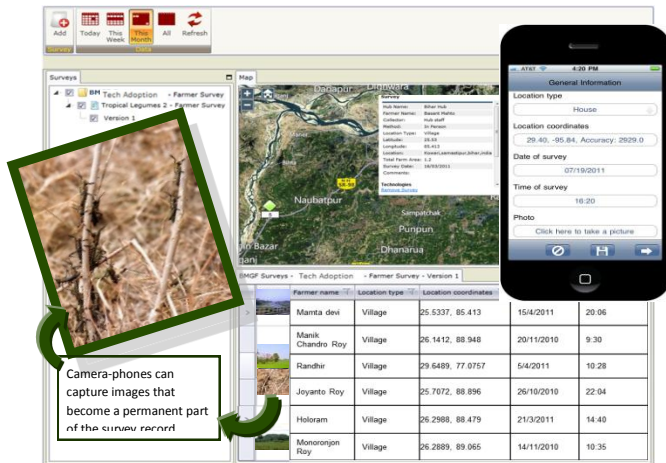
Add
Today
This Week
This Month
All
Refresh
Survey
Data

Surveys
BM Tech Adoption - Farmer Survey
Tropical Legumes 2 - Farmer Survey
Version 1

Map
Digwara
Dadapur
Hub Name: Bihar Hub
Farmer Name: Basant Mahto
Collector: Hub staff
Method: In Person
Location Type: Village
Latitude: 25.53
Longitude: 85.413
Location: Kowari,Lakhisarai,Bihar,India
Total Farm Area: 1.2
Survey Date: 16/03/2011
Comments:
Survey
Technologies
Remove Survey
Naubatpur
Sampatchak
Punpun
Bazar
Dhanarua

BMGF Surveys - Tech Adoption - Farmer Survey - Version 1

| | Farmer name | Location type | Location coordinates | | |
|---|---|---|---|---|---|
| | Mamta devi | Village | 25.5337, 85.413 | 15/4/2011 | 20:06 |
| | Manik Chandro Roy | Village | 26.1412, 88.948 | 20/11/2010 | 9:30 |
| | Randhir | Village | 29.6489, 77.0757 | 5/4/2011 | 10:28 |
| | Joyanto Roy | Village | 25.7072, 88.896 | 26/10/2010 | 22:04 |
| | Holoram | Village | 26.2988, 88.479 | 21/3/2011 | 14:40 |
| | Monoronjon Roy | Village | 26.2889, 89.065 | 14/11/2010 | 10:35 |

AT&T 4:20 PM
General Information
Location type
House
Location coordinates
29.40, -95.84, Accuracy: 2929.0
Date of survey
07/19/2011
Time of survey
16:20
Photo
Click here to take a picture

Camera-phones can capture images that become a permanent part of the survey record